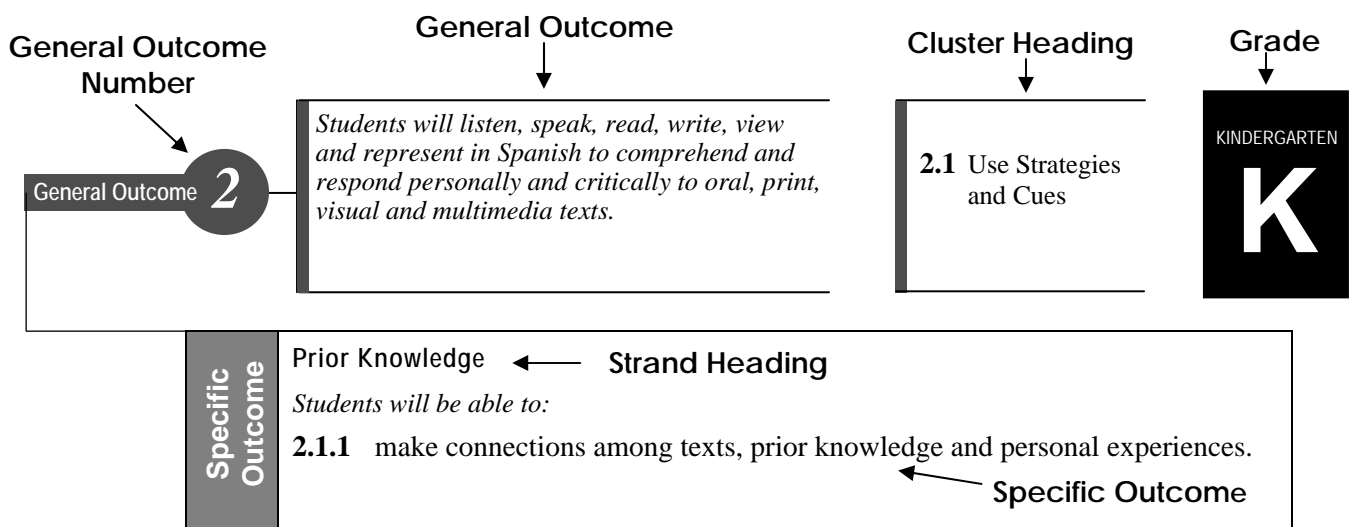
General Outcome Number

General Outcome

Cluster Heading

Grade

General Outcome 2

*Students will listen, speak, read, write, view and represent in Spanish to comprehend and respond personally and critically to oral, print, visual and multimedia texts.*

**2.1** Use Strategies and Cues

KINDERGARTEN

K

Specific Outcome

Prior Knowledge

Strand Heading

*Students will be able to:*

**2.1.1** make connections among texts, prior knowledge and personal experiences.

Specific Outcome